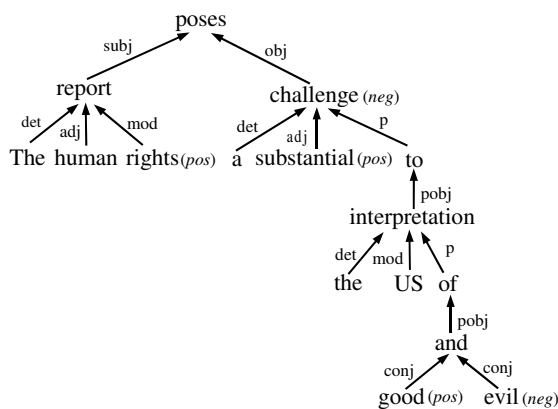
poses

subj

obj

report

challenge (neg)

det

adj

mod

det

adj

p

The human rights (pos)

a substantial (pos)

to

pobj

interpretation

det

mod

p

the

US

of

pobj

and

conj

conj

good (pos)

evil (neg)